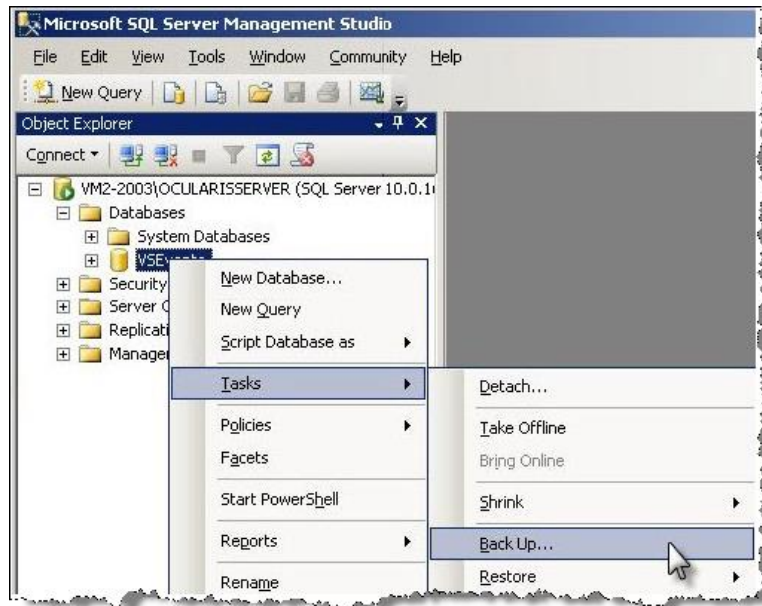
Microsoft SQL Server Management Studio

File Edit View Tools Window Community Help

New Query

Object Explorer

Connect ▾

VM2-2003\OCULARISSERVER (SQL Server 10.0.1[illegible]

Databases

System Databases

VSEvents

Security

Server O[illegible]

Replicati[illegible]

Manage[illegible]

New Database...

New Query

Script Database as

Tasks

Policies

Facets

Start PowerShell

Reports

Rename

Detach...

Take Offline

Bring Online

Shrink

Back Up...

Restore